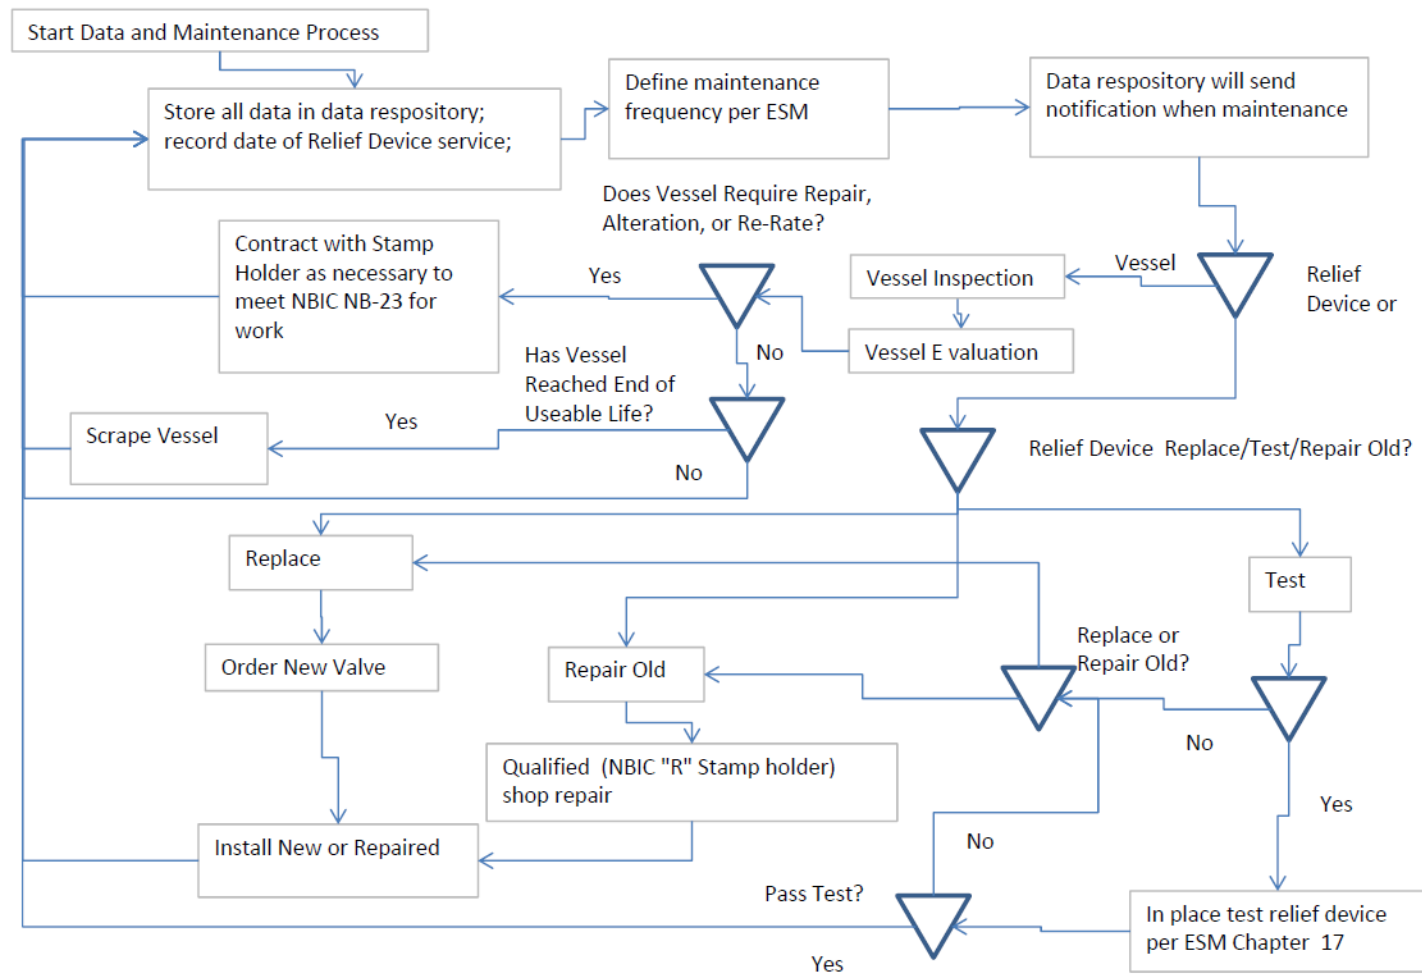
Start Data and Maintenance Process

Store all data in data respository; record date of Relief Device service;

Define maintenance frequency per ESM

Data respository will send notification when maintenance

Does Vessel Require Repair, Alteration, or Re-Rate?

Contract with Stamp Holder as necessary to meet NBIC NB-23 for work

Yes

Vessel

Vessel Inspection

Relief Device or

No

Vessel E valuation

Has Vessel Reached End of Useable Life?

Yes

Scrape Vessel

No

Relief Device Replace/Test/Repair Old?

Replace

Test

Replace or Repair Old?

Repair Old

Order New Valve

No

Qualified (NBIC "R" Stamp holder) shop repair

Yes

No

Install New or Repaired

Pass Test?

In place test relief device per ESM Chapter 17

Yes